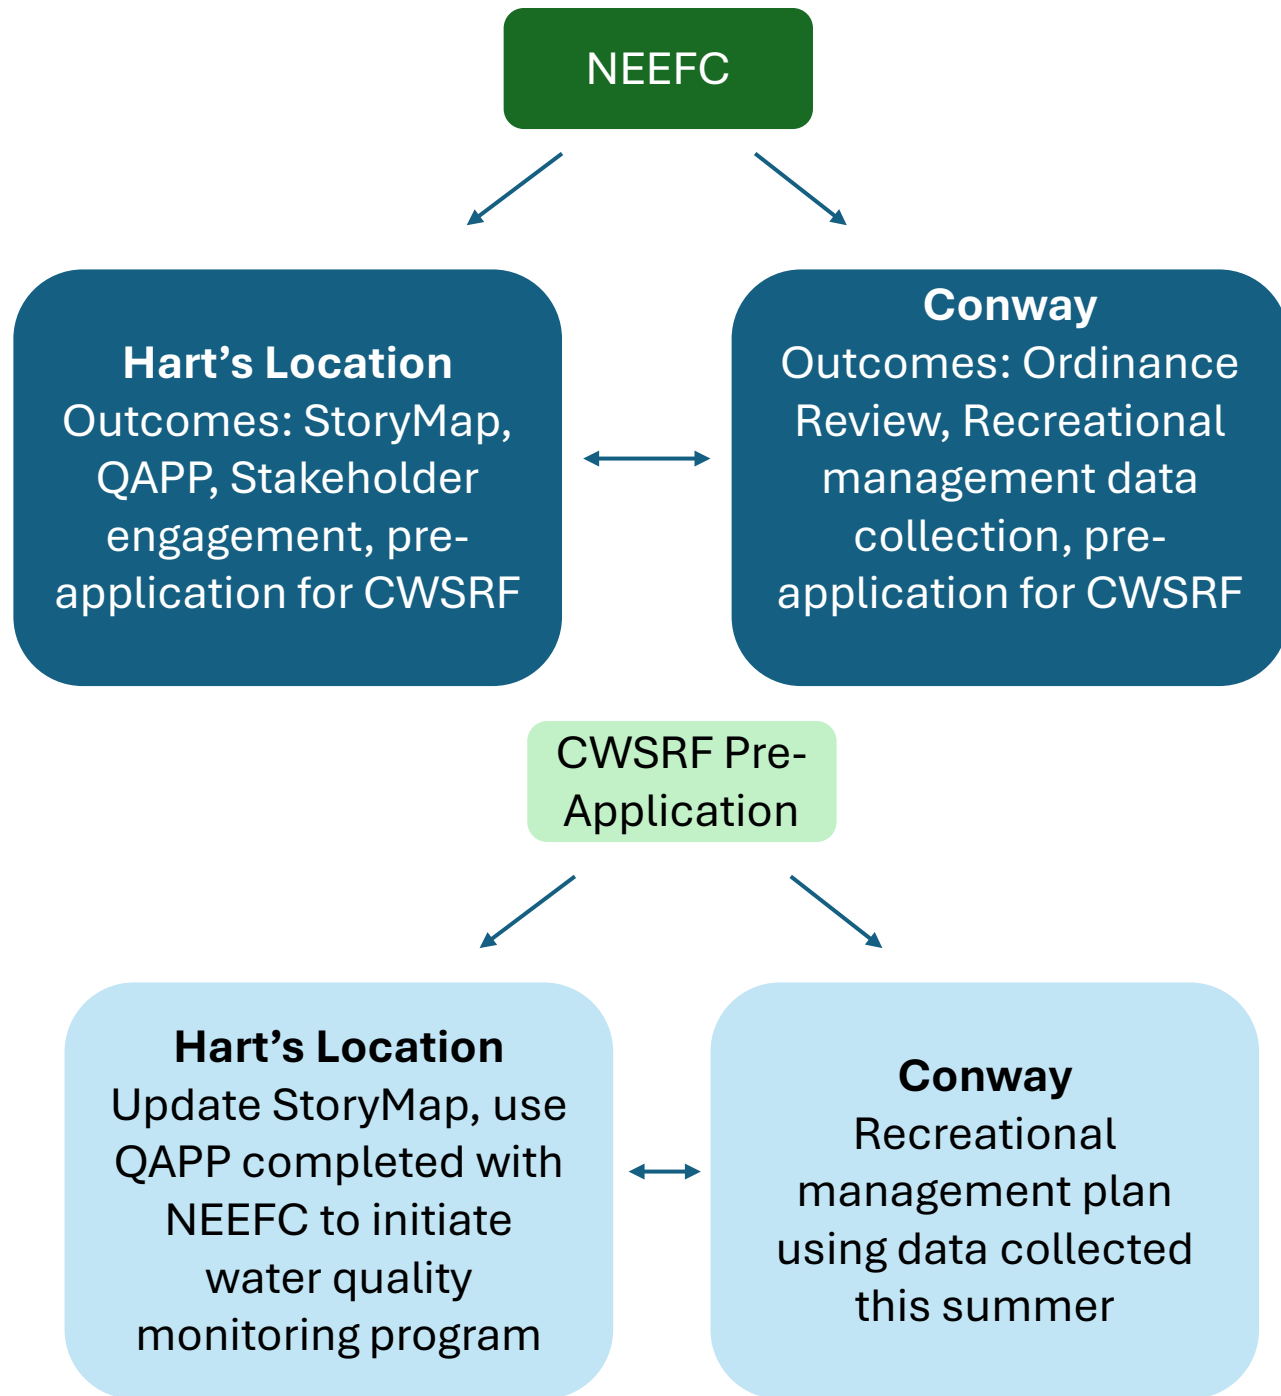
NEEFC

**Hart's Location**
Outcomes: StoryMap, QAPP, Stakeholder engagement, pre-application for CWSRF

**Conway**
Outcomes: Ordinance Review, Recreational management data collection, pre-application for CWSRF

CWSRF Pre-Application

**Hart's Location**
Update StoryMap, use QAPP completed with NEEFC to initiate water quality monitoring program

**Conway**
Recreational management plan using data collected this summer